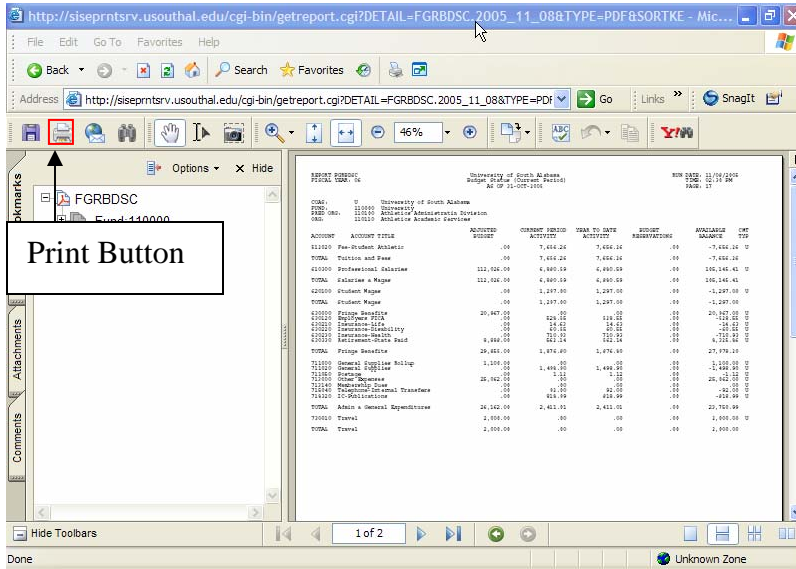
http://siseprntsrv.usouthal.edu/cgi-bin/getreport.cgi?DETAIL=FGRBDSC.2005_11_08&TYPE=PDF&SORTKE - Mic...

File Edit Go To Favorites Help

Back Search Favorites

Address http://siseprntsrv.usouthal.edu/cgi-bin/getreport.cgi?DETAIL=FGRBDSC.2005_11_08&TYPE=PDF Go Links SnagIt

46%

Options Hide

FGRBDSC

Fund 110000

Print Button

Bookmarks

Attachments

Comments

REPORT FGRBDSC
FISCAL YEAR: 06

University of South Alabama
Budget Status (Current Period)
AS OF 31-OCT-2006

RUN DATE: 11/08/2006
TIME: 02:35 PM
PAGE: 17

COAS: U University of South Alabama
FUND: 110000 University
PRED ORG: 110100 Athletics Administration Division
ORG: 110110 Athletics Academic Services

| ACCOUNT | ACCOUNT TITLE | ADJUSTED BUDGET | CURRENT PERIOD ACTIVITY | YEAR TO DATE ACTIVITY | BUDGET RESERVATIONS | AVAILABLE BALANCE | CMT TYP |
|---|---|---|---|---|---|---|---|
| 511020 | Fee-Student Athletic | .00 | 7,656.26 | 7,656.16 | .00 | -7,656.16 | U |
| TOTAL | Tuition and Fees | .00 | 7,656.26 | 7,656.16 | .00 | -7,656.16 | |
| 610300 | Professional Salaries | 112,526.00 | 6,880.59 | 6,880.59 | .00 | 105,245.41 | U |
| TOTAL | Salaries & Wages | 112,526.00 | 6,880.59 | 6,880.59 | .00 | 105,245.41 | |
| 620100 | Student Wages | .00 | 1,297.00 | 1,297.00 | .00 | -1,297.00 | U |
| TOTAL | Student Wages | .00 | 1,297.00 | 1,297.00 | .00 | -1,297.00 | |
| 630200 | Fringe Benefits | 20,947.00 | .00 | .00 | .00 | 20,947.00 | U |
| 630120 | Employers FICA | .00 | 526.05 | 526.05 | .00 | -526.05 | U |
| 630210 | Insurance-Life | .00 | 16.63 | 16.63 | .00 | -16.63 | U |
| 630220 | Insurance-Disability | .00 | 40.55 | 40.55 | .00 | -40.55 | U |
| 630230 | Insurance-Health | .00 | 710.93 | 710.93 | .00 | -710.93 | U |
| 630300 | Retirement-State Paid | 8,858.00 | 582.14 | 582.14 | .00 | 8,325.86 | U |
| TOTAL | Fringe Benefits | 29,805.00 | 1,876.30 | 1,876.30 | .00 | 27,978.10 | |
| 711000 | General Supplies Rollup | 1,100.00 | .00 | .00 | .00 | 1,100.00 | U |
| 711020 | General Supplies | .00 | 1,498.90 | 1,498.90 | .00 | -1,498.90 | U |
| 711300 | Postage | .00 | 1.12 | 1.12 | .00 | -1.12 | U |
| 712000 | Other Expenses | 25,062.00 | .00 | .00 | .00 | 25,062.00 | U |
| 712140 | Membership Dues | .00 | .00 | .00 | .00 | .00 | U |
| 712540 | Telephone Internal Transfers | .00 | 92.00 | 92.00 | .00 | -92.00 | U |
| 714120 | IC-Publications | .00 | 818.99 | 818.99 | .00 | -818.99 | U |
| TOTAL | Admin & General Expenditures | 26,162.00 | 2,411.01 | 2,411.01 | .00 | 23,750.99 | |
| 730010 | Travel | 2,000.00 | .00 | .00 | .00 | 2,000.00 | U |
| TOTAL | Travel | 2,000.00 | .00 | .00 | .00 | 2,000.00 | |

Hide Toolbars

1 of 2

Done

Unknown Zone